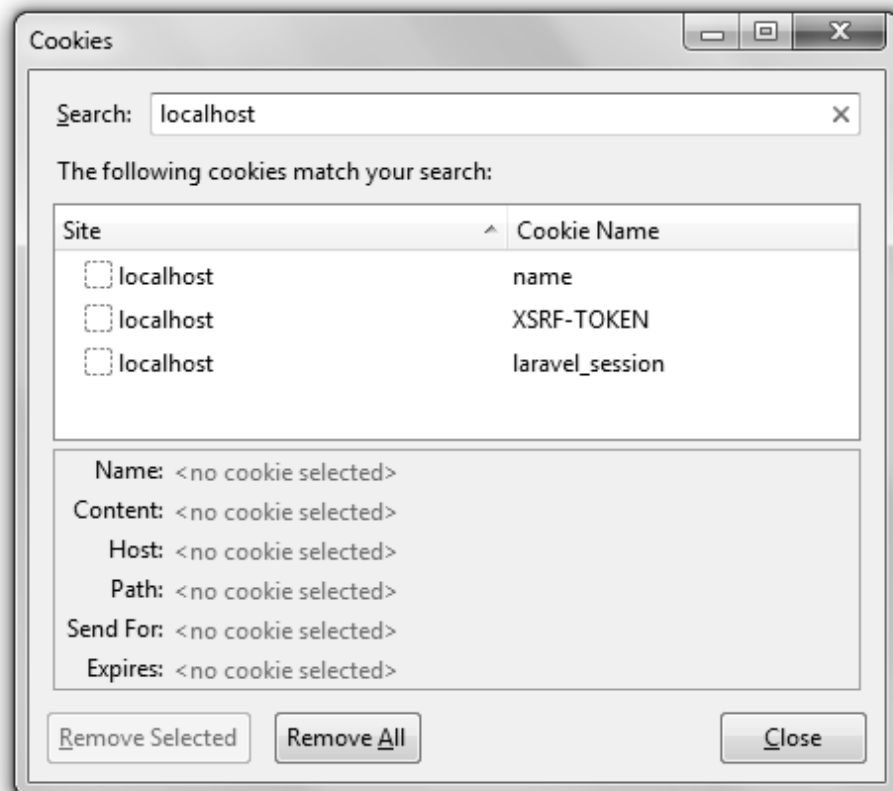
Cookies

Search: localhost

The following cookies match your search:

| Site | Cookie Name |
|---|---|
| localhost | name |
| localhost | XSRF-TOKEN |
| localhost | laravel_session |

Name: <no cookie selected>
Content: <no cookie selected>
Host: <no cookie selected>
Path: <no cookie selected>
Send For: <no cookie selected>
Expires: <no cookie selected>

Remove Selected
Remove All
Close